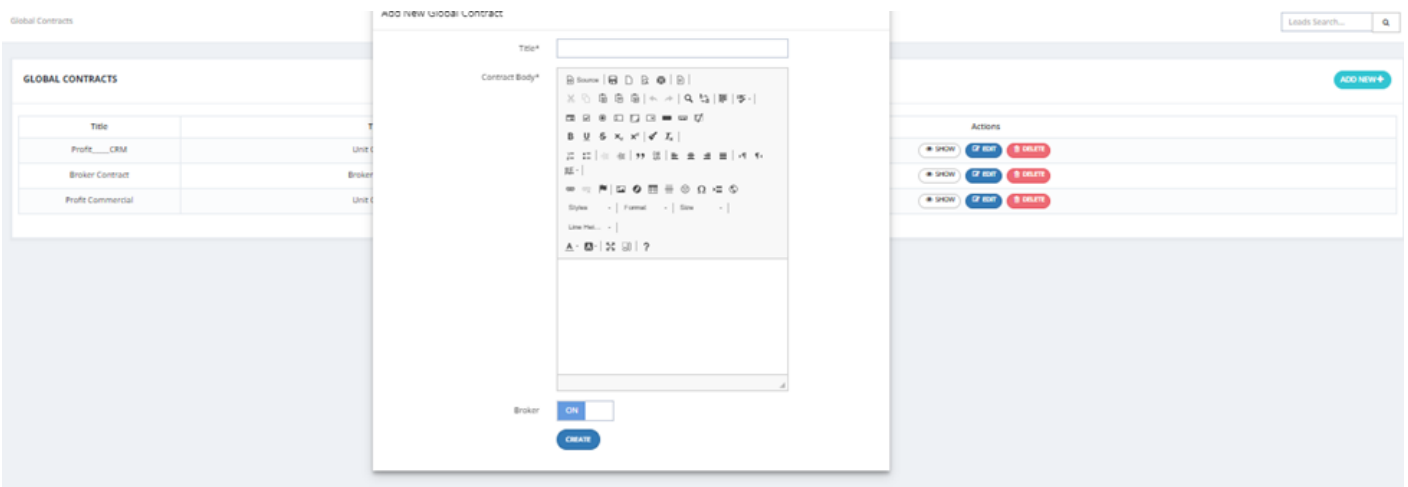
Global Contracts

Leads Search...

GLOBAL CONTRACTS

ADD NEW+

| Title | T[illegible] | Actions |
|---|---|---|
| Profit____CRM | Unit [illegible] | SHOW EDIT DELETE |
| Broker Contract | Broker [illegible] | SHOW EDIT DELETE |
| Profit Commercial | Unit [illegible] | SHOW EDIT DELETE |

Add New Global Contract

Title*

Contract Body*

Source

Styles Format Size

Line Hei...

?

Broker

ON

CREATE